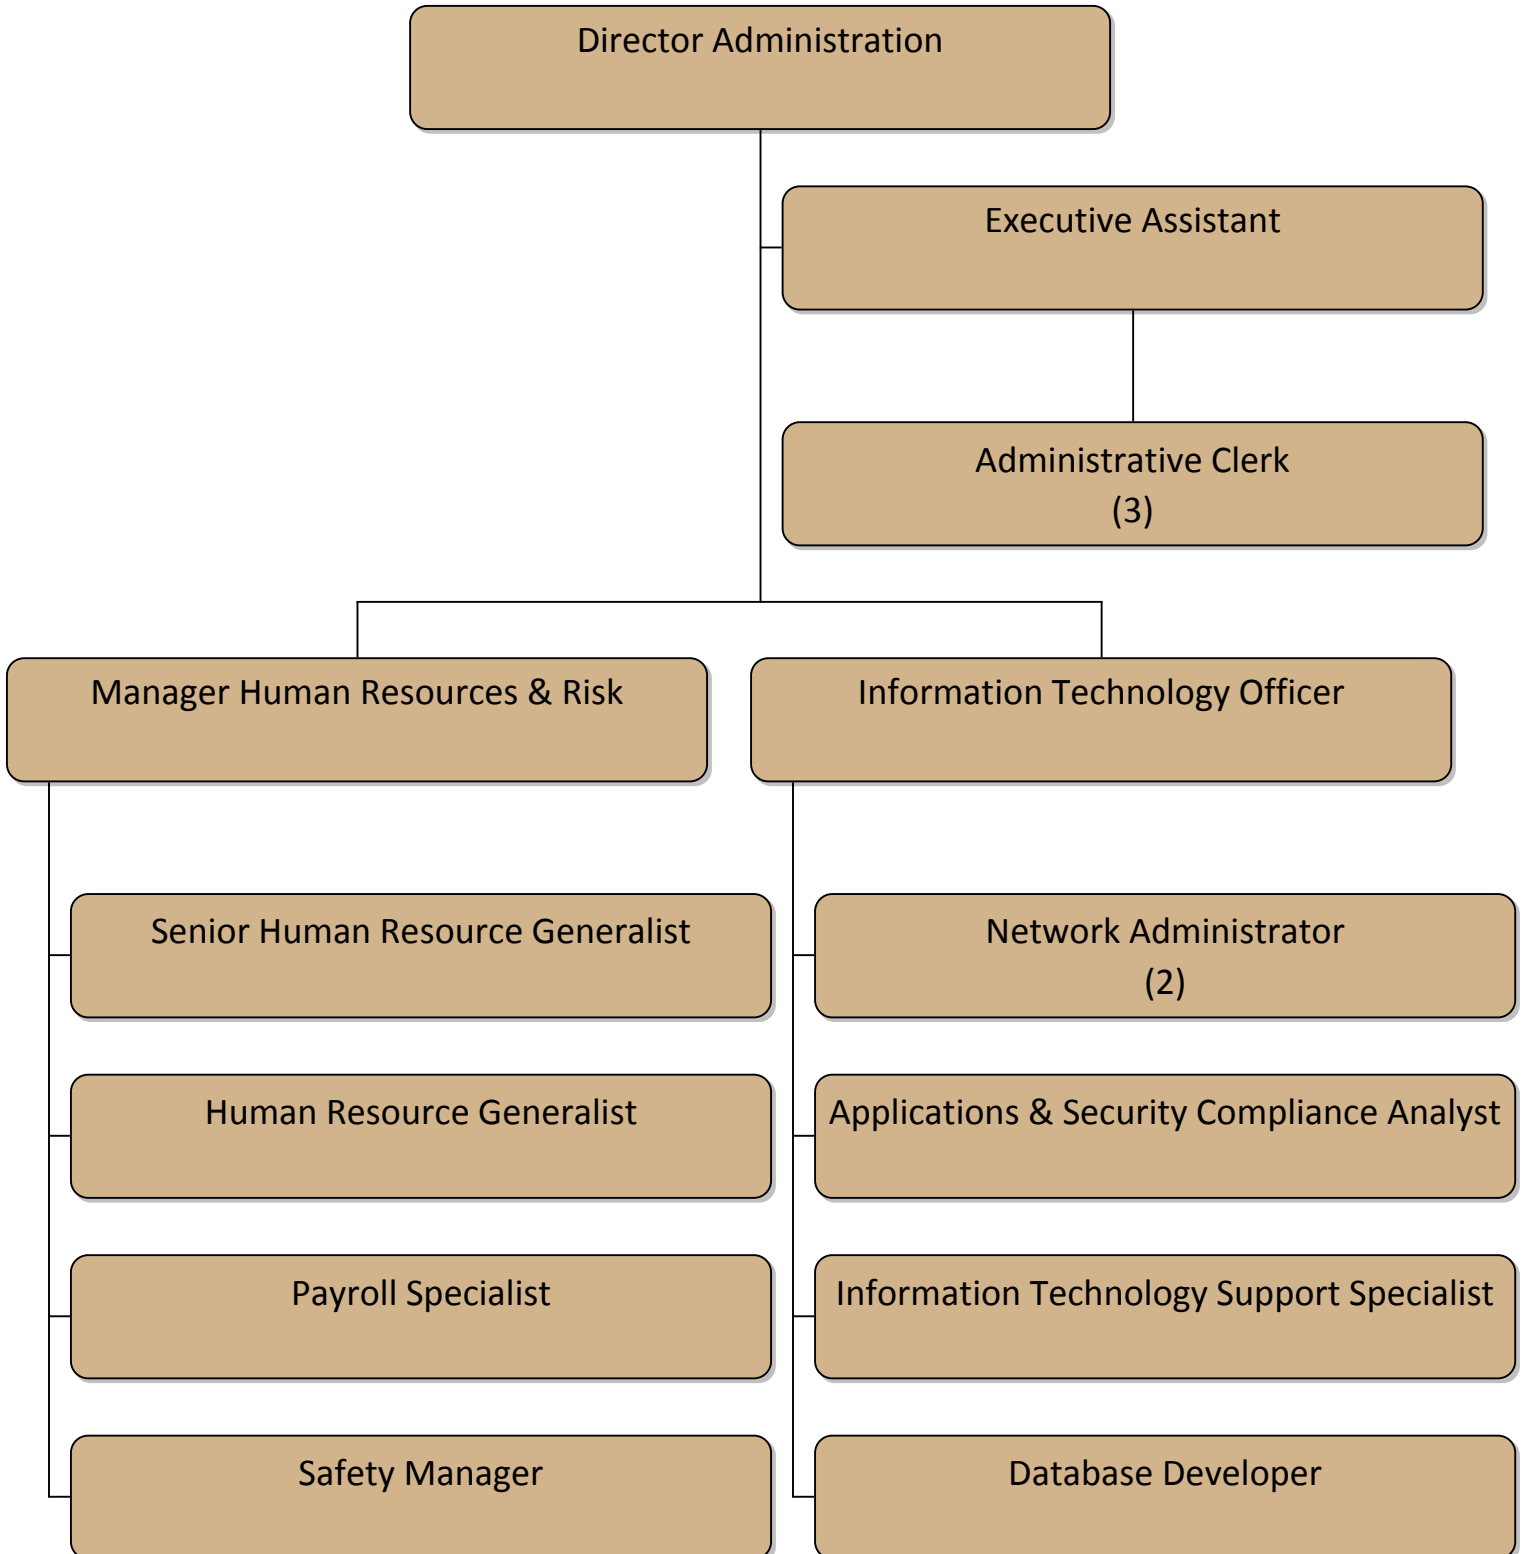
Director Administration

Executive Assistant

Administrative Clerk
(3)

Manager Human Resources & Risk

Information Technology Officer

Senior Human Resource Generalist

Human Resource Generalist

Payroll Specialist

Safety Manager

Network Administrator
(2)

Applications & Security Compliance Analyst

Information Technology Support Specialist

Database Developer